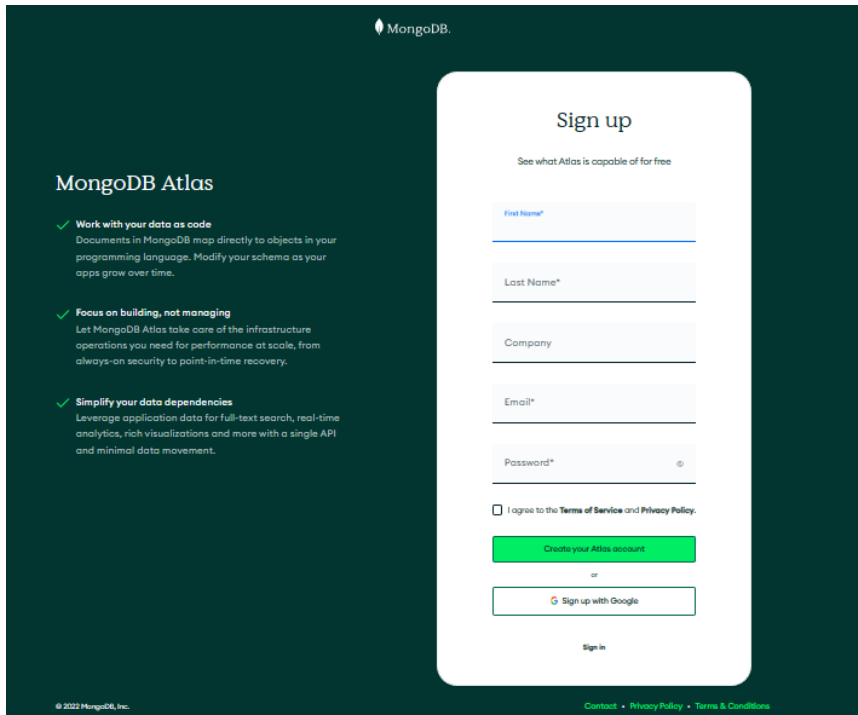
MongoDB.

MongoDB Atlas

Work with your data as code
Documents in MongoDB map directly to objects in your programming language. Modify your schema as your apps grow over time.

Focus on building, not managing
Let MongoDB Atlas take care of the infrastructure operations you need for performance at scale, from always-on security to point-in-time recovery.

Simplify your data dependencies
Leverage application data for full-text search, real-time analytics, rich visualizations and more with a single API and minimal data movement.

Sign up

See what Atlas is capable of for free

First Name*

Last Name*

Company

Email*

Password*

I agree to the Terms of Service and Privacy Policy.

Create your Atlas account

or

Sign up with Google

Sign in

© 2022 MongoDB, Inc.

Contact • Privacy Policy • Terms & Conditions